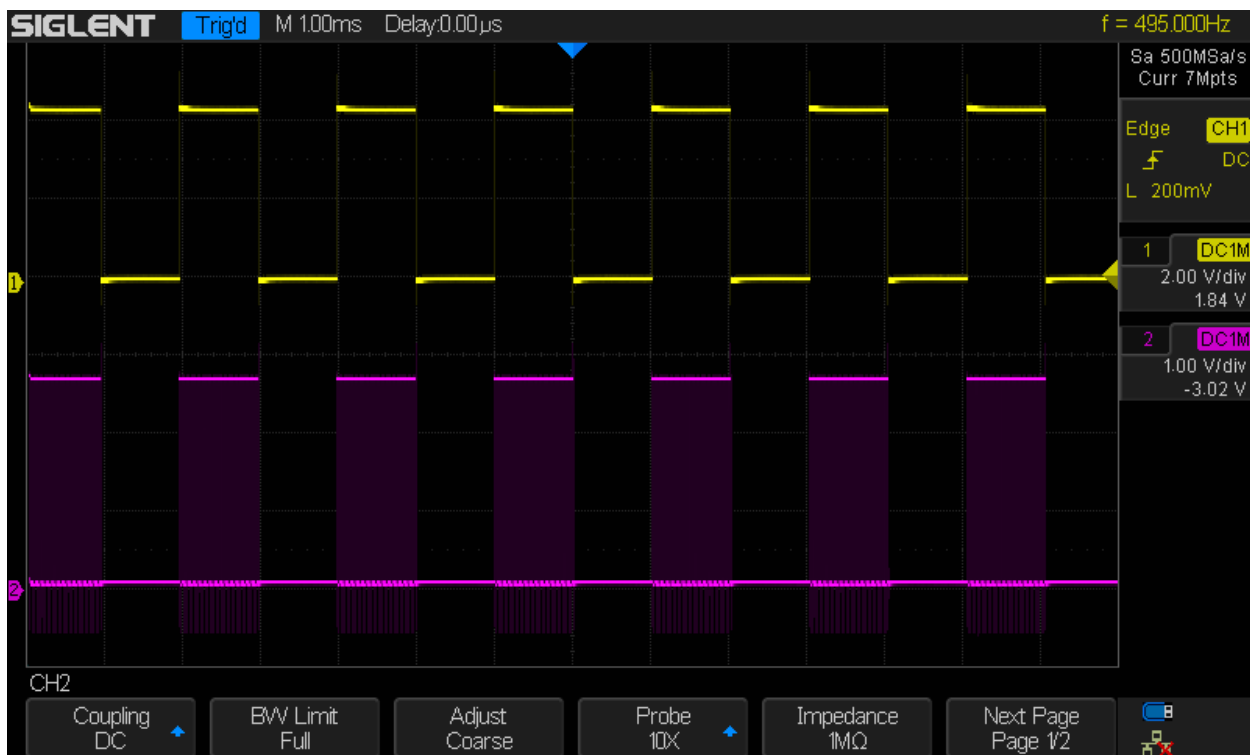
SIGLENT Trig'd M 1.00ms Delay:0.00μs f = 495.000Hz

Sa 500MSa/s
Curr 7Mpts

Edge CH1
DC
L 200mV

1 DC1M
2.00 V/div
1.84 V

2 DC1M
1.00 V/div
-3.02 V

1
2

CH2

Coupling
DC

BW Limit
Full

Adjust
Coarse

Probe
10X

Impedance
1MΩ

Next Page
Page 1/2